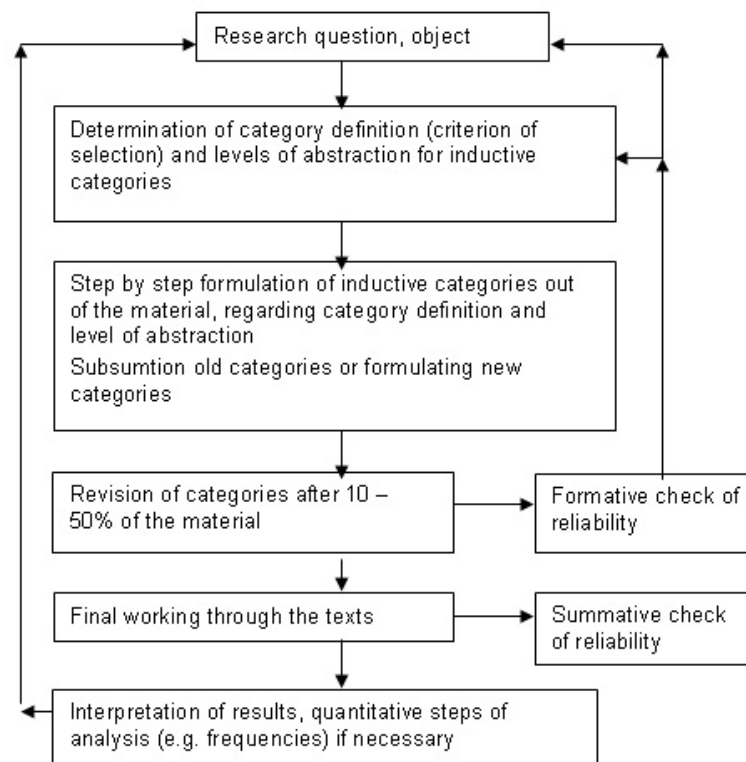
Research question, object

Determination of category definition (criterion of selection) and levels of abstraction for inductive categories

Step by step formulation of inductive categories out of the material, regarding category definition and level of abstraction

Subsumtion old categories or formulating new categories

Revision of categories after 10 – 50% of the material

Formative check of reliability

Final working through the texts

Summative check of reliability

Interpretation of results, quantitative steps of analysis (e.g. frequencies) if necessary